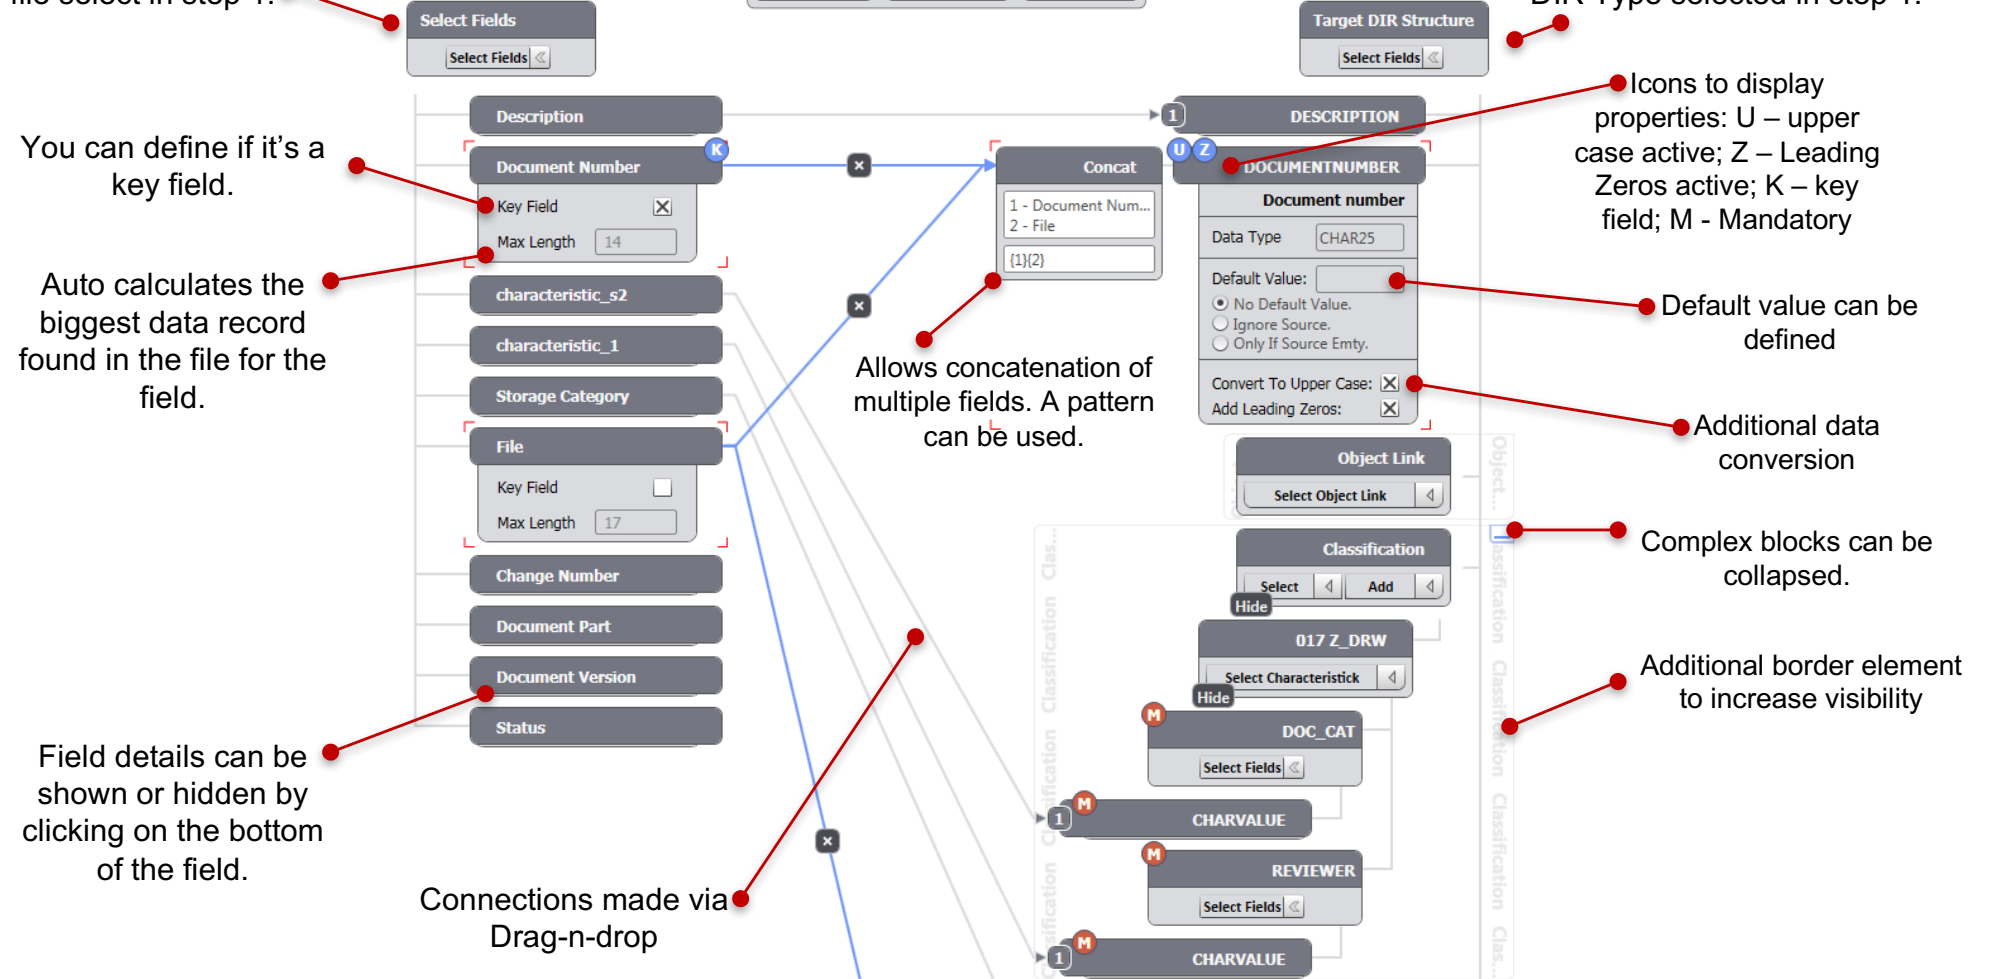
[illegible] select in step 1.

Select Fields
Select Fields

Target DIR Structure
Select Fields

DIR Type selected in step 1.

Icons to display properties: U – upper case active; Z – Leading Zeros active; K – key field; M - Mandatory

You can define if it's a key field.

Auto calculates the biggest data record found in the file for the field.

Description
K
Document Number
Key Field
Max Length 14
characteristic_s2
characteristic_1
Storage Category
File
Key Field
Max Length 17
Change Number
Document Part
Document Version
Status

Concat
1 - Document Num...
2 - File
{1}{2}

Allows concatenation of multiple fields. A pattern can be used.

1
DESCRIPTION
U Z
DOCUMENTNUMBER
Document number
Data Type CHAR25
Default Value:
No Default Value.
Ignore Source.
Only If Source Emty.
Convert To Upper Case:
Add Leading Zeros:

Default value can be defined

Additional data conversion

Object Link
Select Object Link
Object...

Classification
Select
Add
Hide

Complex blocks can be collapsed.

017 Z_DRW
Select Characteristick
Hide

Additional border element to increase visibility

M
DOC_CAT
Select Fields
M
1
CHARVALUE
M
REVIEWER
Select Fields
M
1
CHARVALUE

Classification
Classification
Classification

Field details can be shown or hidden by clicking on the bottom of the field.

Connections made via Drag-n-drop